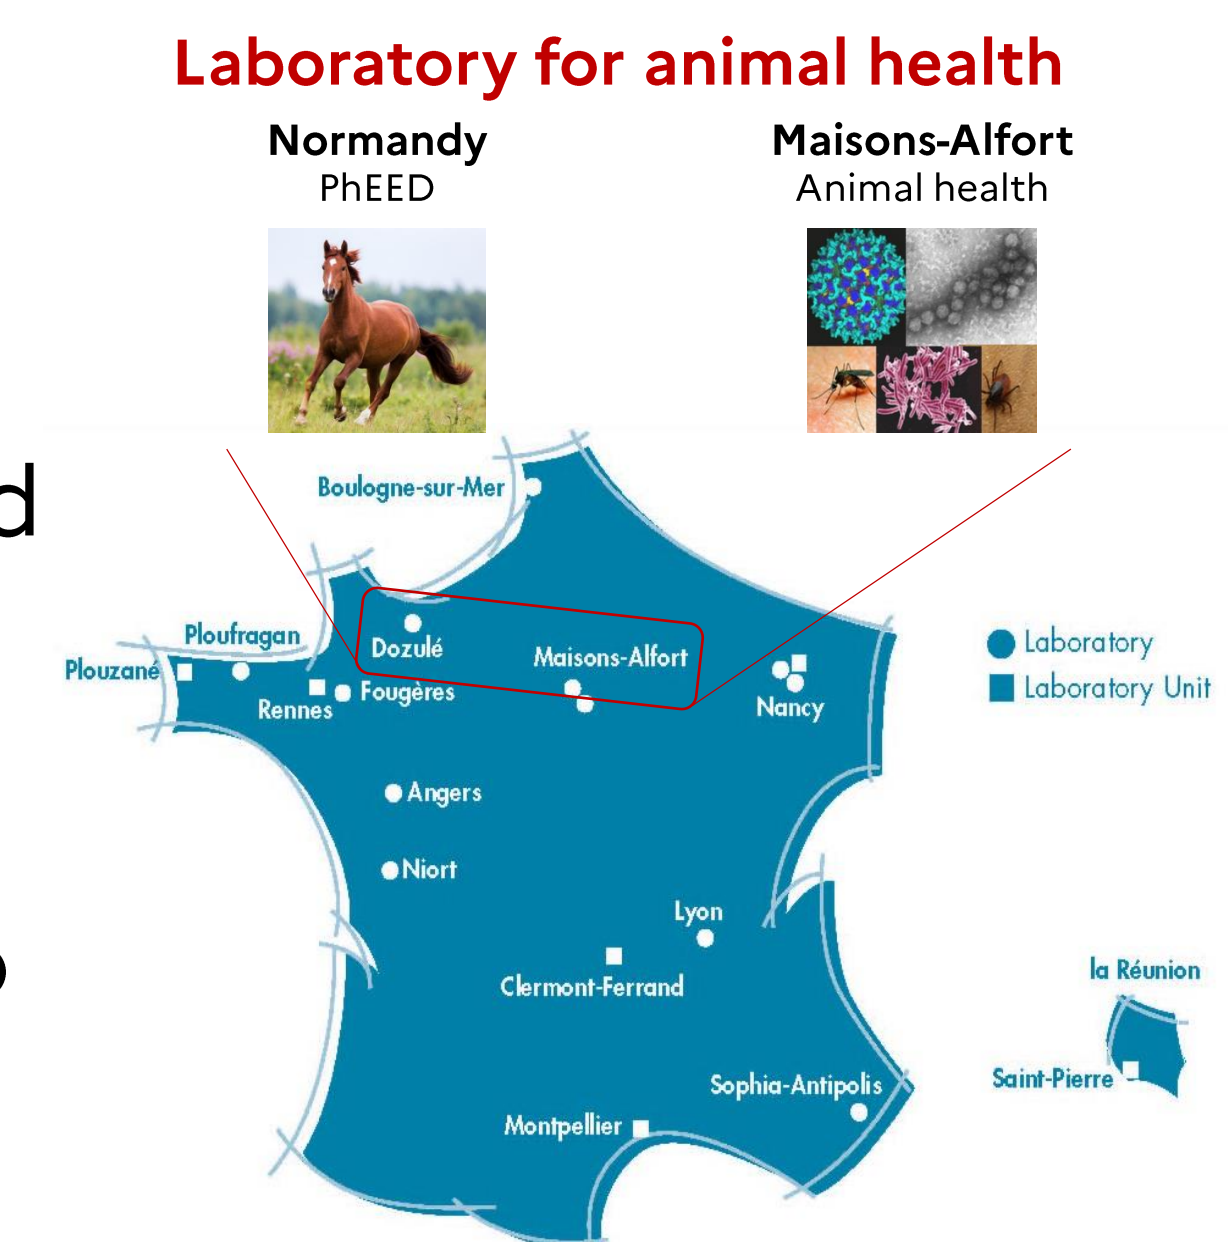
Laboratory for animal health

Normandy
PhEED

Maisons-Alfort
Animal health

Boulogne-sur-Mer
Ploufragan
Plouzané
Dozulé
Maisons-Alfort
Rennes
Fougères
Nancy
Angers
Niort
Lyon
Clermont-Ferrand
Sophia-Antipolis
Montpellier

Laboratory
Laboratory Unit

la Réunion
Saint-Pierre